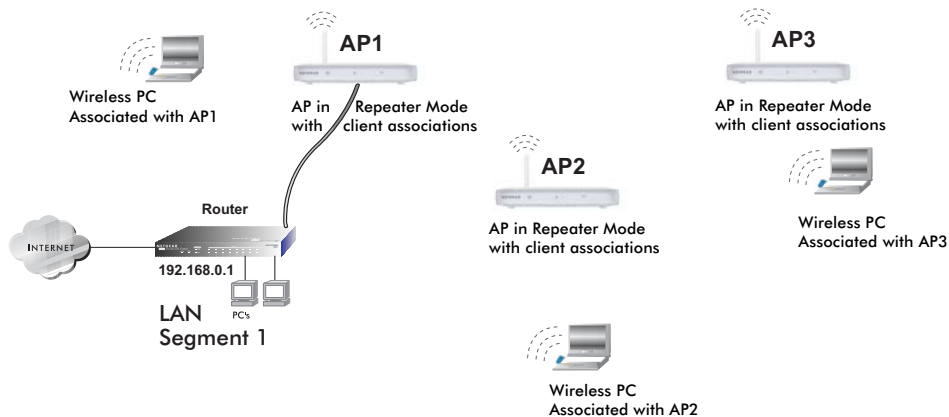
AP1

Wireless PC
Associated with AP1

AP in with Repeater Mode client associations

AP3

AP in Repeater Mode
with client associations

AP2

AP in Repeater Mode
with client associations

Router

INTERNET

192.168.0.1

PC's

LAN
Segment 1

Wireless PC
Associated with AP3

Wireless PC
Associated with AP2